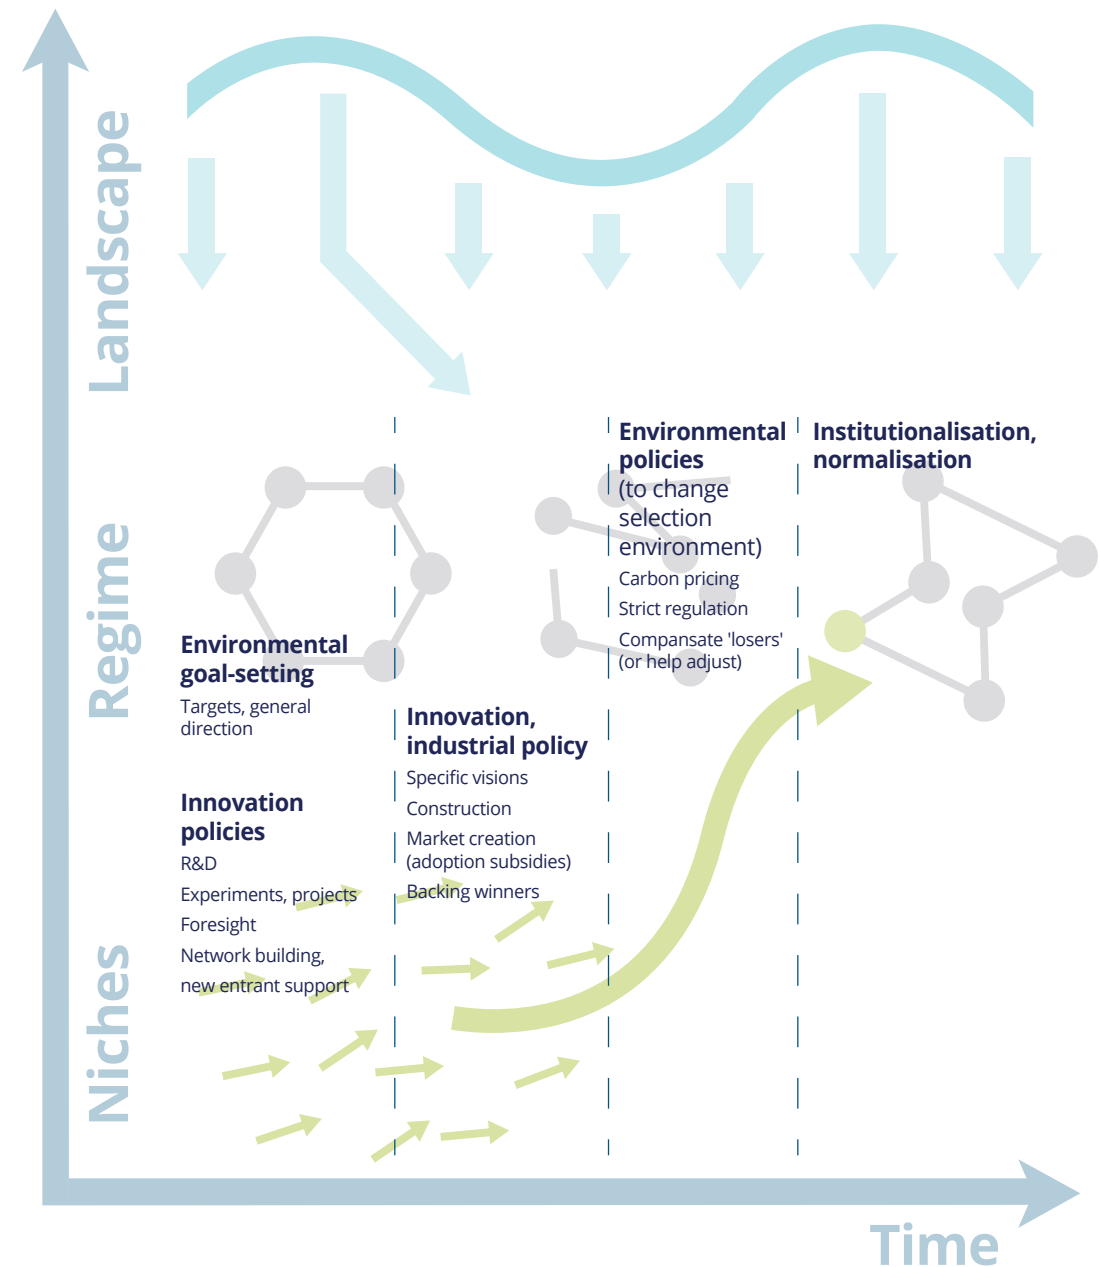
Landscape

Regime

Niches

Environmental goal-setting

Targets, general direction

Innovation policies

R&D

Experiments, projects

Foresight

Network building, new entrant support

Innovation, industrial policy

Specific visions

Construction

Market creation (adoption subsidies)

Backing winners

Environmental policies (to change selection environment)

Carbon pricing

Strict regulation

Compansate 'losers' (or help adjust)

Institutionalisation, normalisation

Time